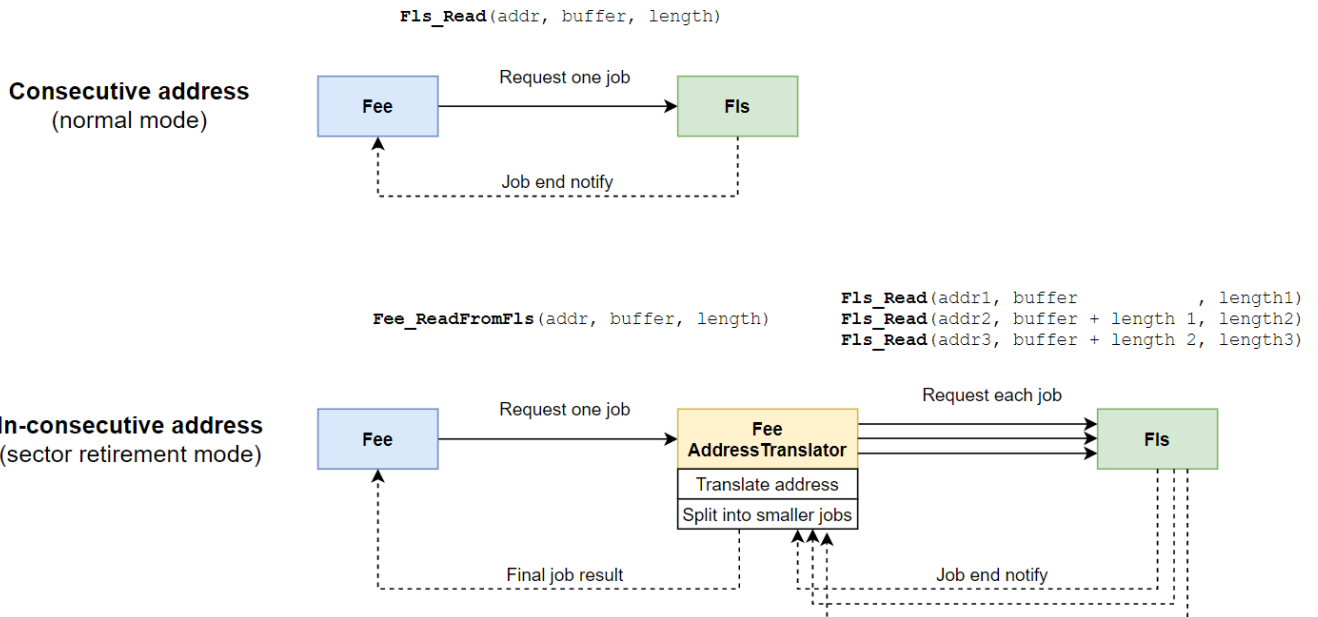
Fls_Read(addr, buffer, length)

Consecutive address
(normal mode)

Fee

Request one job

Fls

Job end notify

Fee_ReadFromFls(addr, buffer, length)

Fls_Read(addr1, buffer , length1)
Fls_Read(addr2, buffer + length 1, length2)
Fls_Read(addr3, buffer + length 2, length3)

In-consecutive address
(sector retirement mode)

Fee

Request one job

Fee
AddressTranslator

Translate address

Split into smaller jobs

Request each job

Fls

Final job result

Job end notify